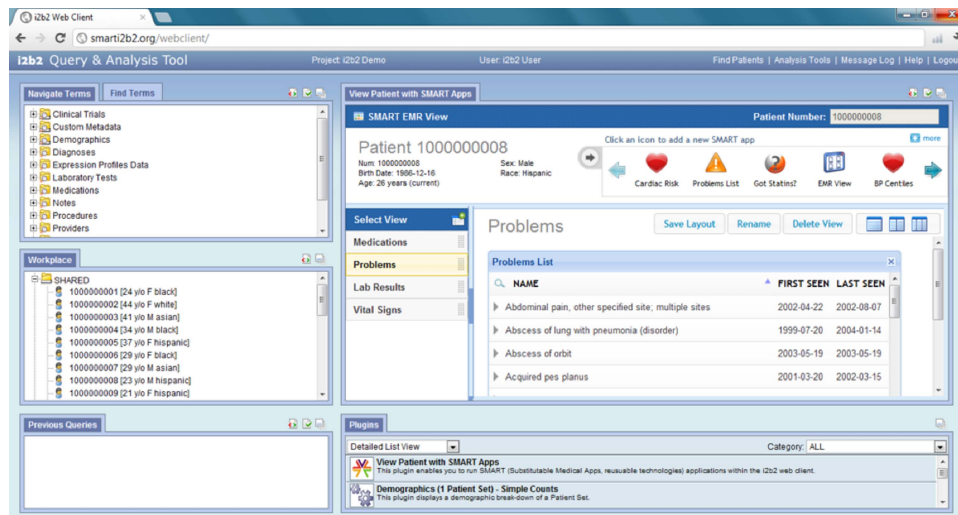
i2b2 Web Client

smarti2b2.org/webclient/

i2b2 Query & Analysis Tool

Project: i2b2 Demo

User: i2b2 User

Find Patients | Analysis Tools | Message Log | Help | Logout

Navigate Terms

Find Terms

Clinical Trials
Custom Metadata
Demographics
Diagnoses
Expression Profiles Data
Laboratory Tests
Medications
Notes
Procedures
Providers

Workplace

SHARED
1000000001 [24 y/o F black]
1000000002 [44 y/o F white]
1000000003 [41 y/o M asian]
1000000004 [34 y/o M black]
1000000005 [37 y/o F hispanic]
1000000006 [29 y/o F black]
1000000007 [29 y/o M asian]
1000000008 [23 y/o M hispanic]
1000000009 [21 y/o F hispanic]

Previous Queries

View Patient with SMART Apps

SMART EMR View

Patient Number: 1000000008

Patient 1000000008
Num: 1000000008
Birth Date: 1986-12-16
Age: 26 years (current)
Sex: Male
Race: Hispanic

Click an icon to add a new SMART app

more

Cardiac Risk
Problems List
Got Statins?
EMR View
BP Centiles

Select View

Medications
Problems
Lab Results
Vital Signs

Problems

Save Layout
Rename
Delete View

Problems List

| NAME | FIRST SEEN | LAST SEEN |
|---|---|---|
| Abdominal pain, other specified site; multiple sites | 2002-04-22 | 2002-08-07 |
| Abscess of lung with pneumonia (disorder) | 1999-07-20 | 2004-01-14 |
| Abscess of orbit | 2003-05-19 | 2003-05-19 |
| Acquired pes planus | 2001-03-20 | 2002-03-15 |

Plugins

Detailed List View

Category: ALL

View Patient with SMART Apps
This plugin enables you to run SMART (Substitutable Medical Apps, reusable technologies) applications within the i2b2 web client.

Demographics (1 Patient Set) - Simple Counts
This plugin displays a demographic break-down of a Patient Set.